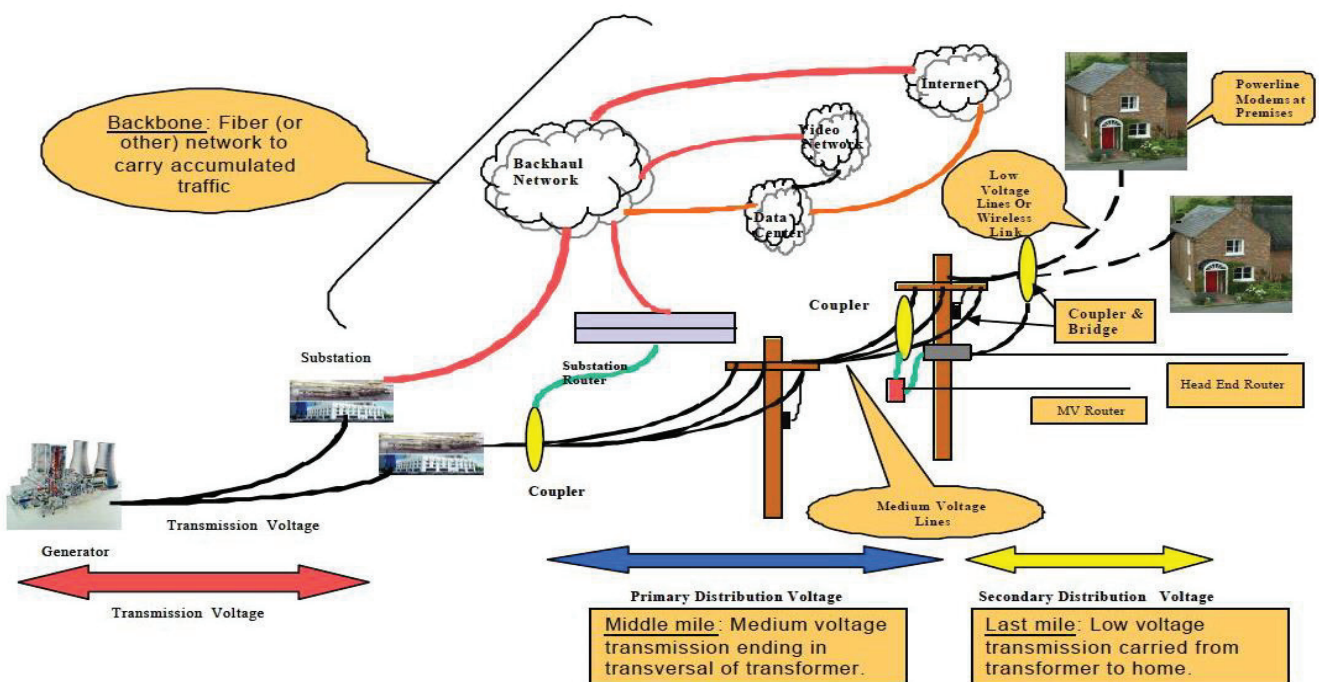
Backbone: Fiber (or other) network to carry accumulated traffic

Internet

Powerline Modems at Premises

Video Network

Backhaul Network

Data Center

Low Voltage Lines Or Wireless Link

Coupler

Coupler & Bridge

Substation

Substation Router

Head End Router

MV Router

Coupler

Medium Voltage Lines

Generator

Transmission Voltage

Transmission Voltage

Primary Distribution Voltage

Secondary Distribution Voltage

Middle mile: Medium voltage transmission ending in transversal of transformer.

Last mile: Low voltage transmission carried from transformer to home.